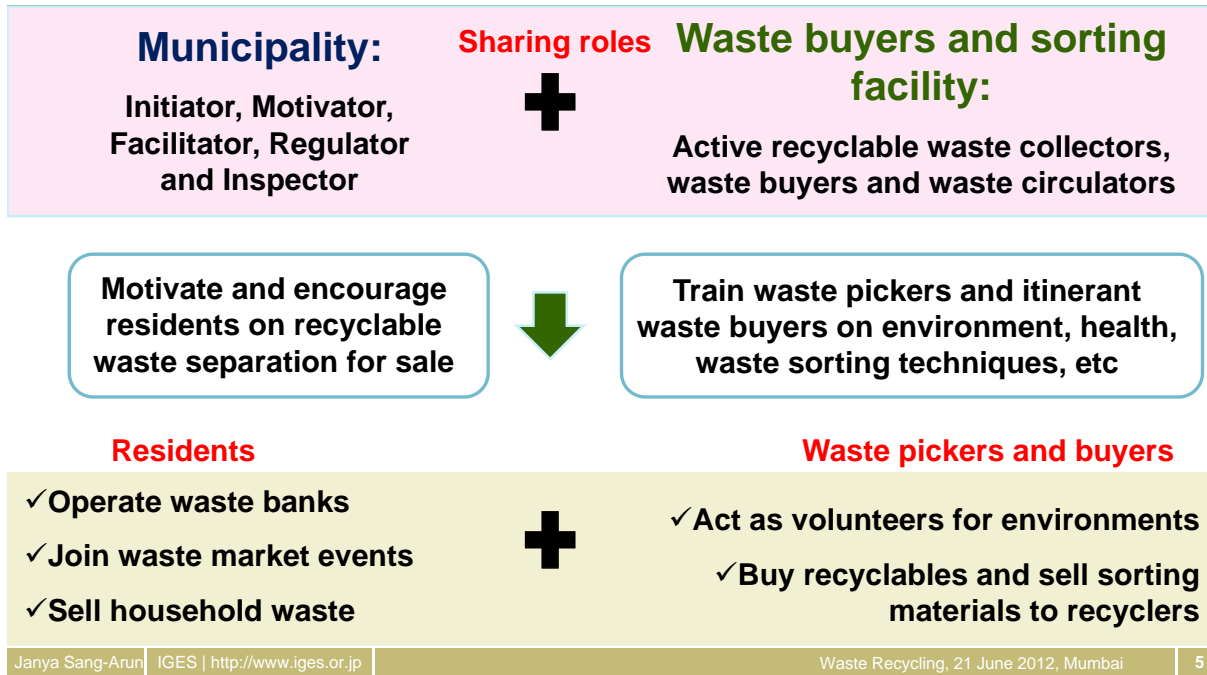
Municipality:

Initiator, Motivator, Facilitator, Regulator and Inspector

Sharing roles

Waste buyers and sorting facility:

Active recyclable waste collectors, waste buyers and waste circulators

Motivate and encourage residents on recyclable waste separation for sale

Train waste pickers and itinerant waste buyers on environment, health, waste sorting techniques, etc

Residents

✓Operate waste banks

✓Join waste market events

✓Sell household waste

Waste pickers and buyers

✓Act as volunteers for environments

✓Buy recyclables and sell sorting materials to recyclers

Janya Sang-Arun | IGES | http://www.iges.or.jp | Waste Recycling, 21 June 2012, Mumbai | 5